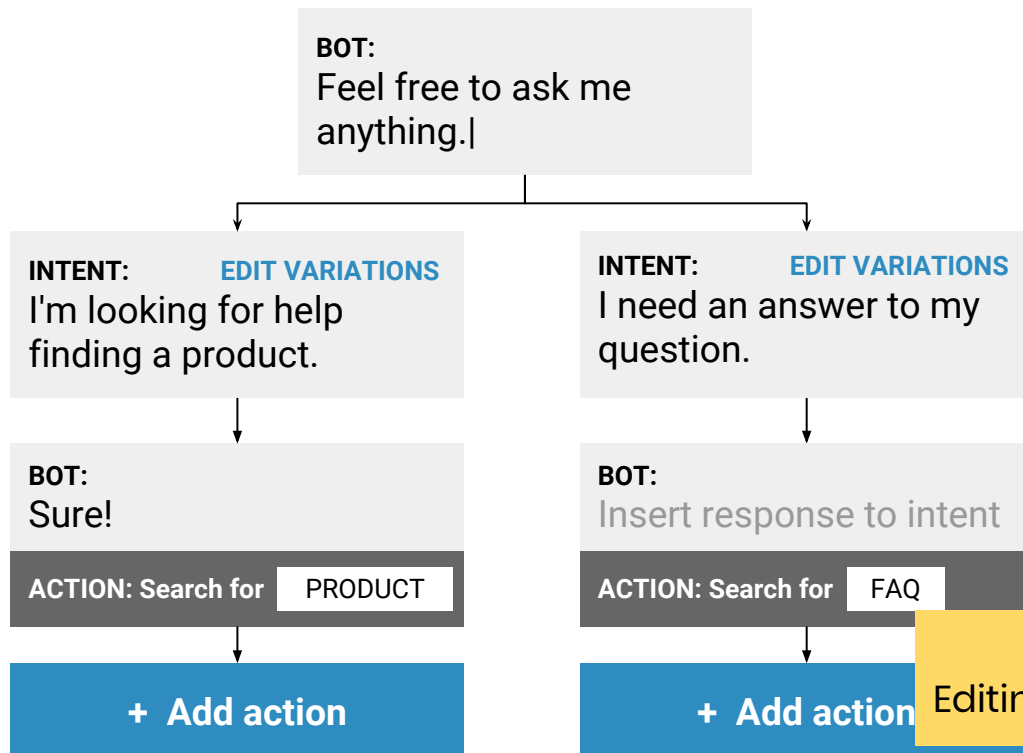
BOT:
Feel free to ask me anything.|

INTENT: EDIT VARIATIONS
I'm looking for help finding a product.

BOT:
Sure!

ACTION: Search for PRODUCT

+ Add action

INTENT: EDIT VARIATIONS
I need an answer to my question.

BOT:
Insert response to intent

ACTION: Search for FAQ

+ Add action

Editin